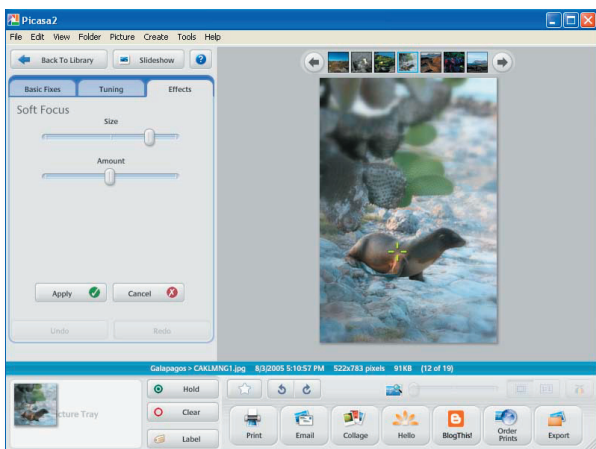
Picasa2

File Edit View Folder Picture Create Tools Help

Back To Library

Slideshow

Basic Fixes

Tuning

Effects

Soft Focus

Size

Amount

Apply

Cancel

Undo

Redo

Galapagos > CAKLMNG1.jpg 8/3/2005 5:10:57 PM 522x783 pixels 91KB (12 of 19)

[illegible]cture Tray

Hold

Clear

Label

Print

Email

Collage

Hello

BlogThis!

Order Prints

Export